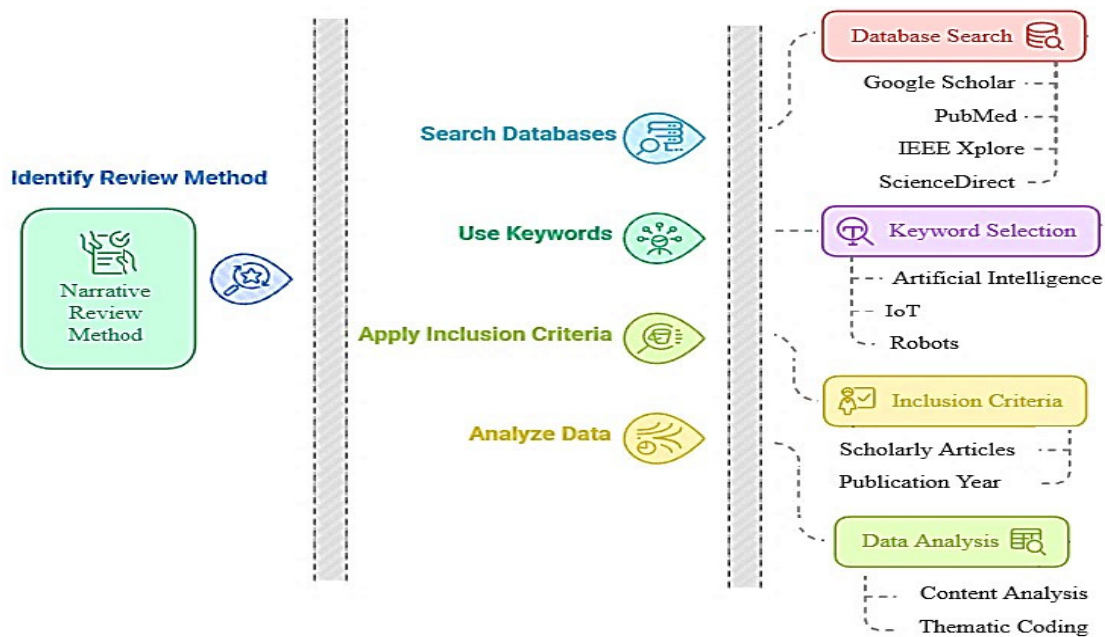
Identify Review Method

Narrative Review Method

Search Databases

Use Keywords

Apply Inclusion Criteria

Analyze Data

Database Search

Google Scholar

PubMed

IEEE Xplore

ScienceDirect

Keyword Selection

Artificial Intelligence

IoT

Robots

Inclusion Criteria

Scholarly Articles

Publication Year

Data Analysis

Content Analysis

Thematic Coding